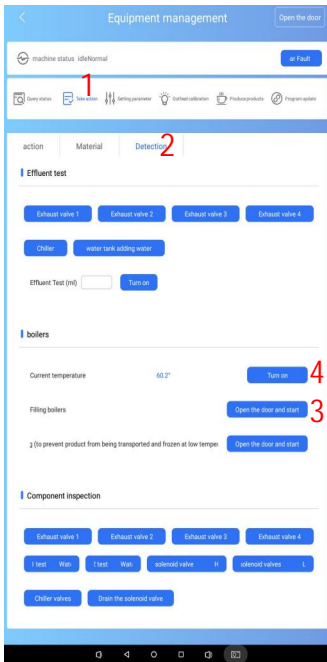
<

Equipment management

Open the door

machine status idleNormal

ar Fault

1

Query status

Take action

Setting parameter

Outhead calibration

Produce products

Program update

action

Material

Detection

2

Effluent test

Exhaust valve 1

Exhaust valve 2

Exhaust valve 3

Exhaust valve 4

Chiller

water tank adding water

Effluent Test (ml)

Turn on

boilers

Current temperature

60.2°

Turn on

4

Filling boilers

Open the door and start

3

2 (to prevent product from being transported and frozen at low temper

Open the door and start

Component inspection

Exhaust valve 1

Exhaust valve 2

Exhaust valve 3

Exhaust valve 4

t test Wat

t test Wat

solenoid valve H

solenoid valves L

Chiller valves

Drain the solenoid valve